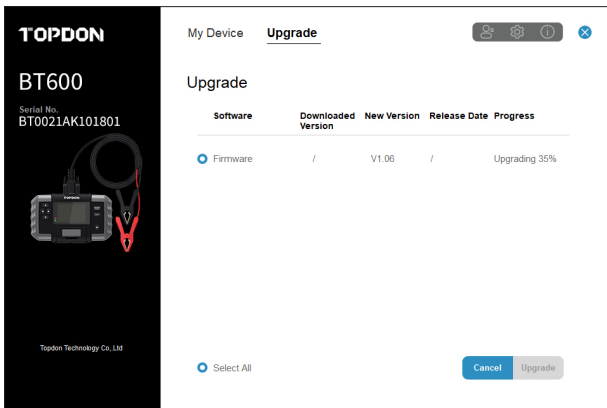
TOPDON

BT600

Serial No.
BT0021AK101801

Topdon Technology Co., Ltd

My Device Upgrade

Upgrade

| Software | Downloaded Version | New Version | Release Date | Progress |
|---|---|---|---|---|
| Firmware | / | V1.06 | / | Upgrading 35% |

Select All

Cancel Upgrade